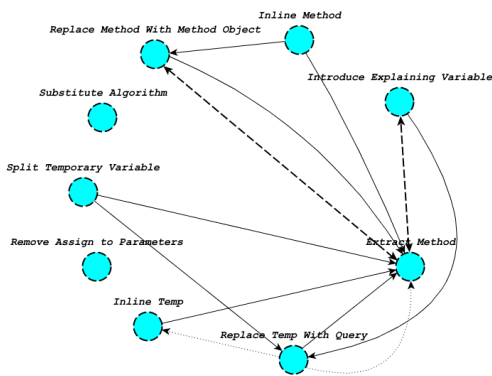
Inline Method
Replace Method With Method Object
Introduce Explaining Variable
Substitute Algorithm
Split Temporary Variable
Remove Assign to Parameters
Extract Method
Inline Temp
Replace Temp With Query